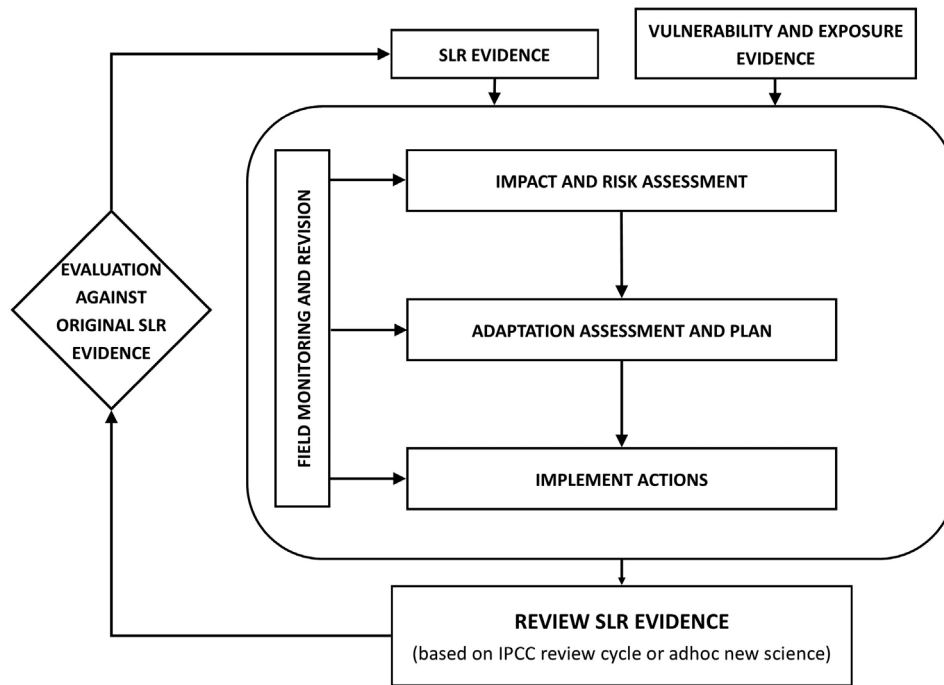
SLR EVIDENCE

VULNERABILITY AND EXPOSURE EVIDENCE

FIELD MONITORING AND REVISION

IMPACT AND RISK ASSESSMENT

ADAPTATION ASSESSMENT AND PLAN

IMPLEMENT ACTIONS

EVALUATION AGAINST ORIGINAL SLR EVIDENCE

REVIEW SLR EVIDENCE
(based on IPCC review cycle or adhoc new science)